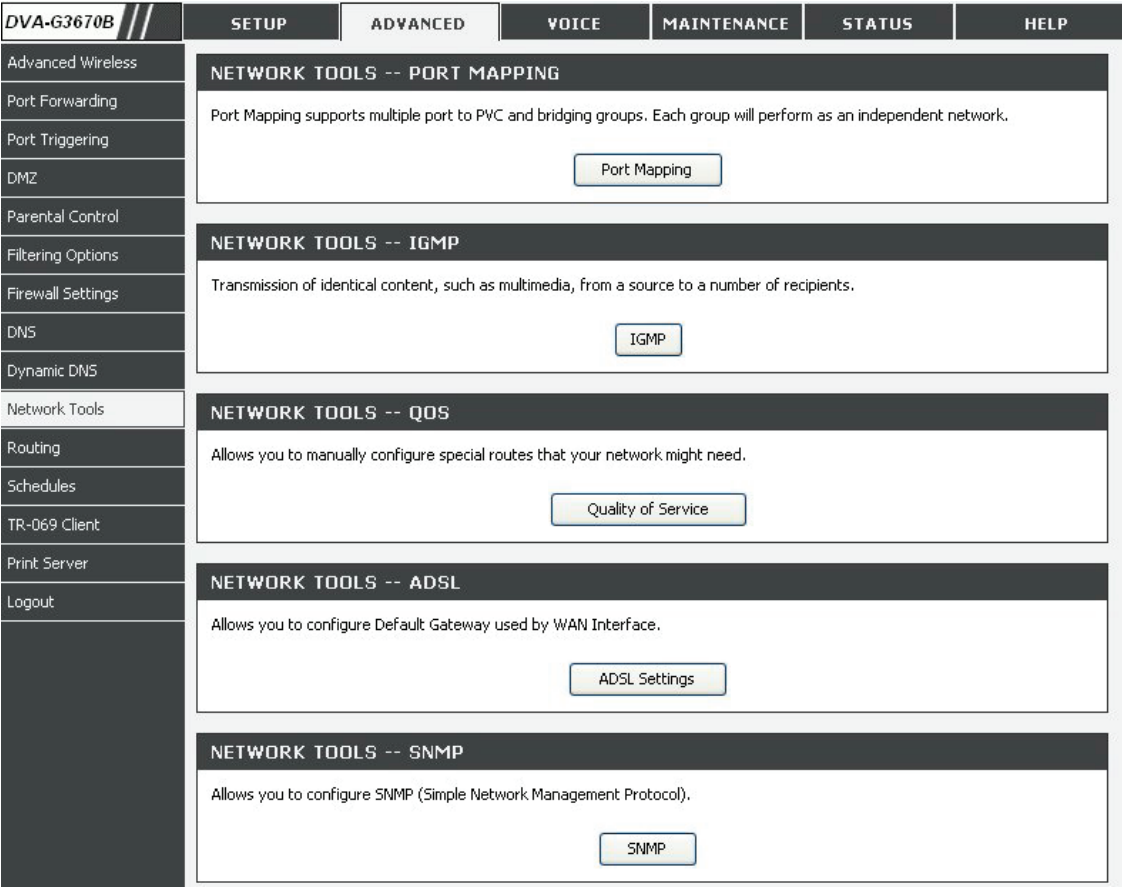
DVA-G3670B

SETUP | ADVANCED | VOICE | MAINTENANCE | STATUS | HELP

Advanced Wireless
Port Forwarding
Port Triggering
DMZ
Parental Control
Filtering Options
Firewall Settings
DNS
Dynamic DNS
Network Tools
Routing
Schedules
TR-069 Client
Print Server
Logout

NETWORK TOOLS -- PORT MAPPING

Port Mapping supports multiple port to PVC and bridging groups. Each group will perform as an independent network.

Port Mapping

NETWORK TOOLS -- IGMP

Transmission of identical content, such as multimedia, from a source to a number of recipients.

IGMP

NETWORK TOOLS -- QOS

Allows you to manually configure special routes that your network might need.

Quality of Service

NETWORK TOOLS -- ADSL

Allows you to configure Default Gateway used by WAN Interface.

ADSL Settings

NETWORK TOOLS -- SNMP

Allows you to configure SNMP (Simple Network Management Protocol).

SNMP